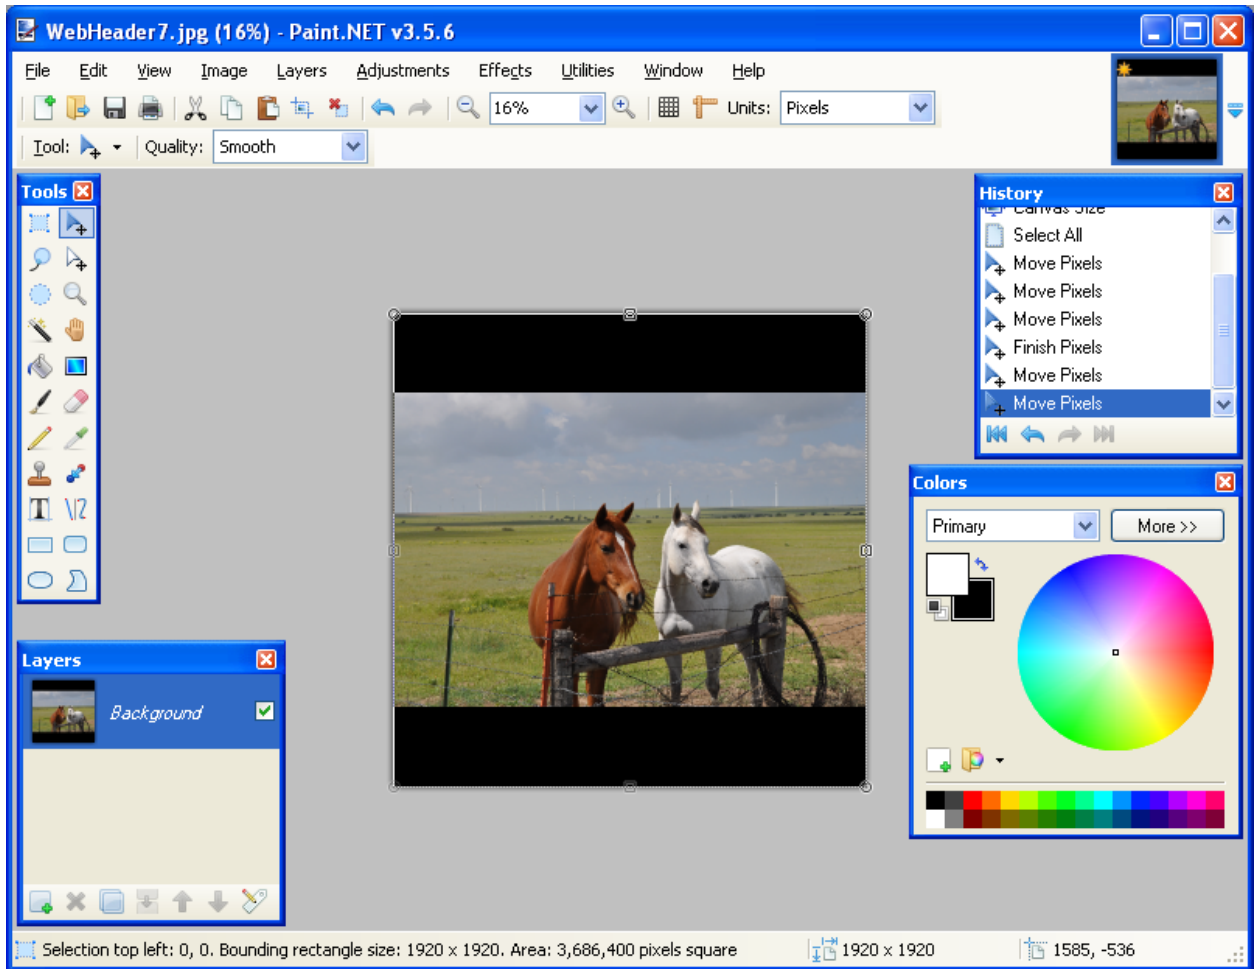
WebHeader7.jpg (16%) - Paint.NET v3.5.6

File Edit View Image Layers Adjustments Effects Utilities Window Help

16% Units: Pixels

Tool: Quality: Smooth

Tools

History

Canvas Size
Select All
Move Pixels
Move Pixels
Move Pixels
Finish Pixels
Move Pixels
Move Pixels

Colors

Primary More >>

Layers

Background

Selection top left: 0, 0. Bounding rectangle size: 1920 x 1920. Area: 3,686,400 pixels square 1920 x 1920 1585, -536